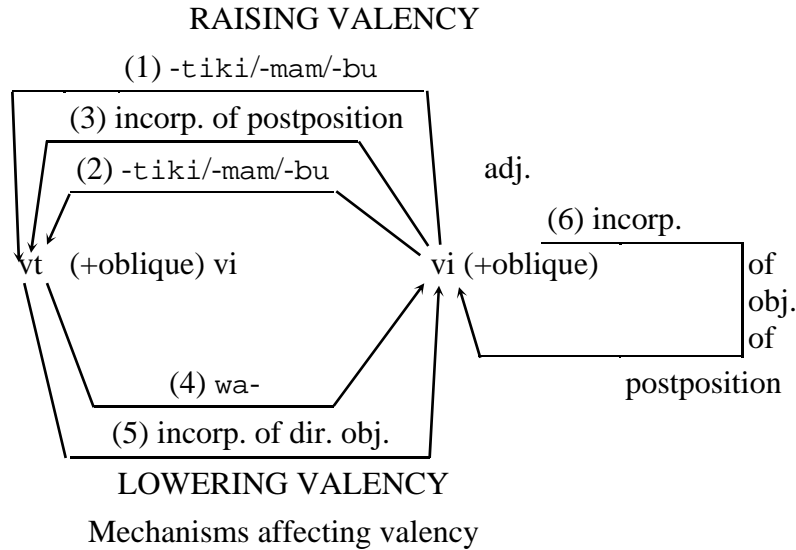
RAISING VALENCY

(1) -tiki/-mam/-bu

(3) incorp. of postposition

(2) -tiki/-mam/-bu

adj.

(6) incorp.

vt (+oblique) vi

vi (+oblique)

of obj. of

postposition

(4) wa-

(5) incorp. of dir. obj.

LOWERING VALENCY

Mechanisms affecting valency